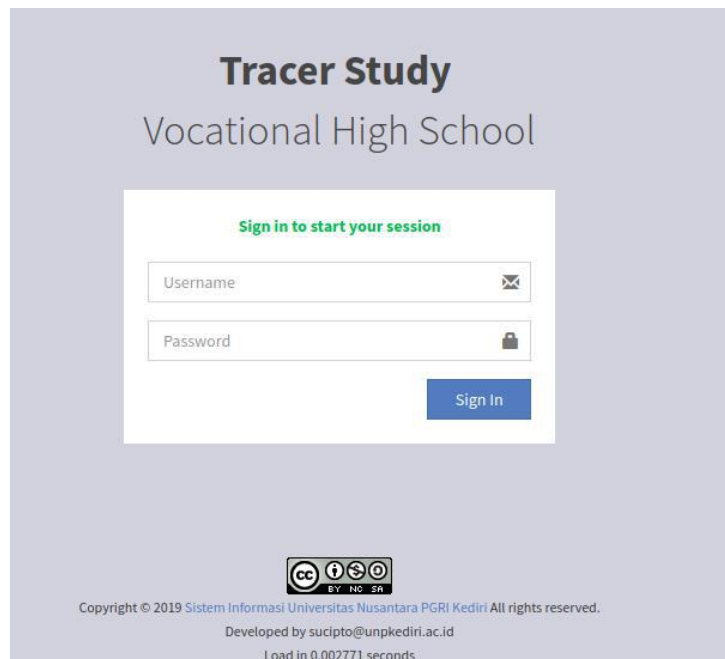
**Tracer Study**
Vocational High School

Sign in to start your session

Username

Password

Sign In

cc BY NC SA

Copyright © 2019 Sistem Informasi Universitas Nusantara PGRI Kediri All rights reserved.

Developed by sucipto@unpkediri.ac.id

Load in 0.002771 seconds